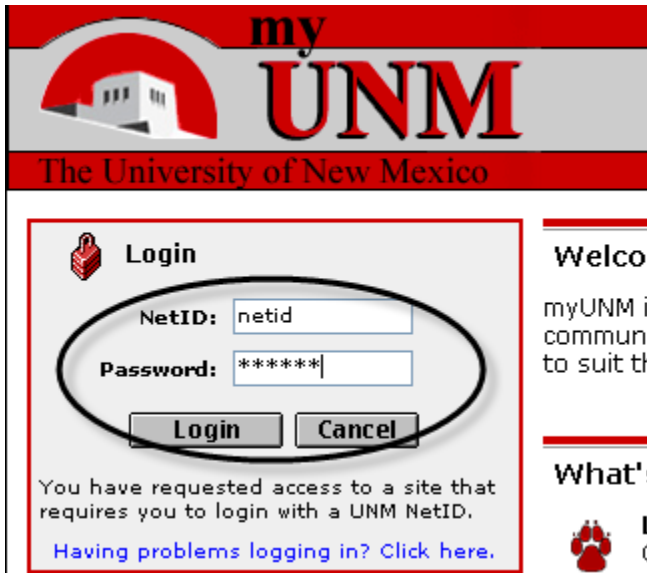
my
UNM
The University of New Mexico

Login

NetID: netid

Password: ******

Login Cancel

You have requested access to a site that requires you to login with a UNM NetID.

Having problems logging in? Click here.

Welco

myUNM i
commun
to suit th

What'

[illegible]